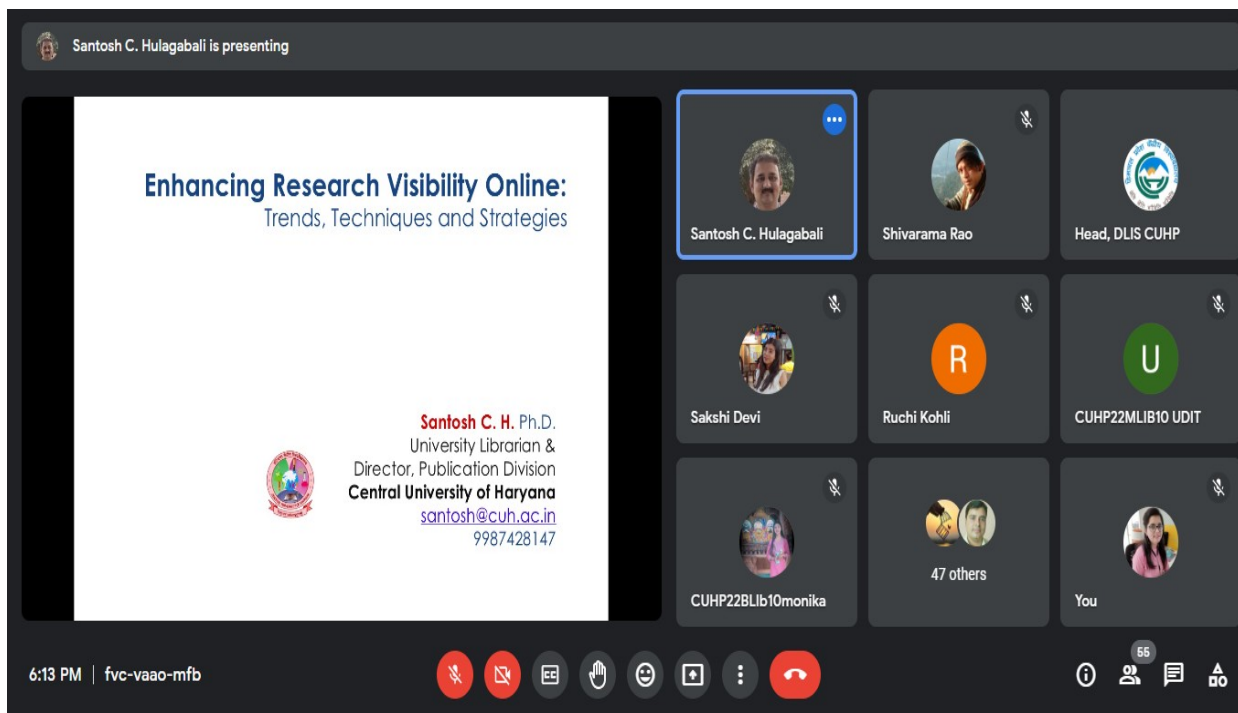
Santosh C. Hulagabali is presenting

Enhancing Research Visibility Online:
Trends, Techniques and Strategies

Santosh C. H. Ph.D.
University Librarian &
Director, Publication Division
Central University of Haryana
santosh@cuh.ac.in
9987428147

Santosh C. Hulagabali

Shivarama Rao

Head, DLIS CUHP

Sakshi Devi

R
Ruchi Kohli

U
CUHP22MLIB10 UDIT

CUHP22BLIb10monika

47 others

You

6:13 PM | fvc-vaao-mfb

55